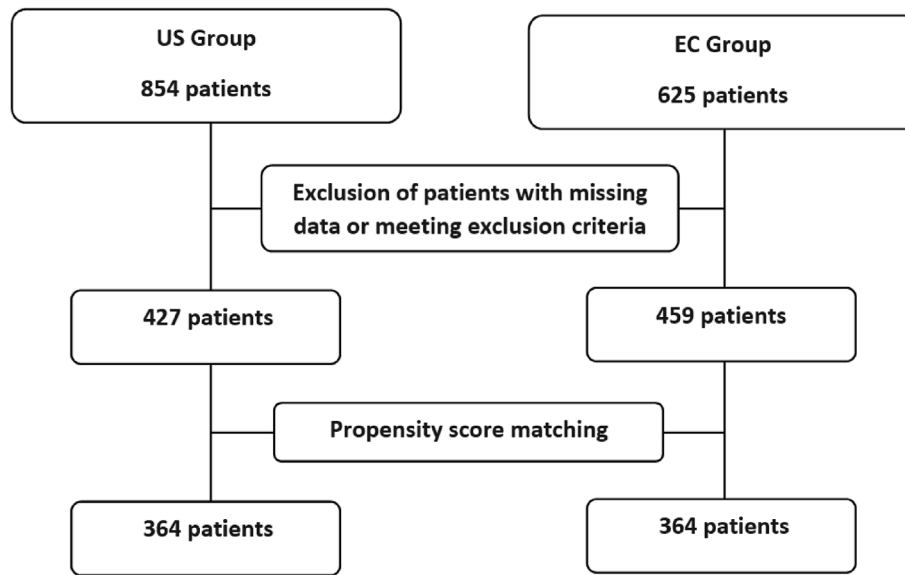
US Group

854 patients

EC Group

625 patients

Exclusion of patients with missing data or meeting exclusion criteria

427 patients

459 patients

Propensity score matching

364 patients

364 patients